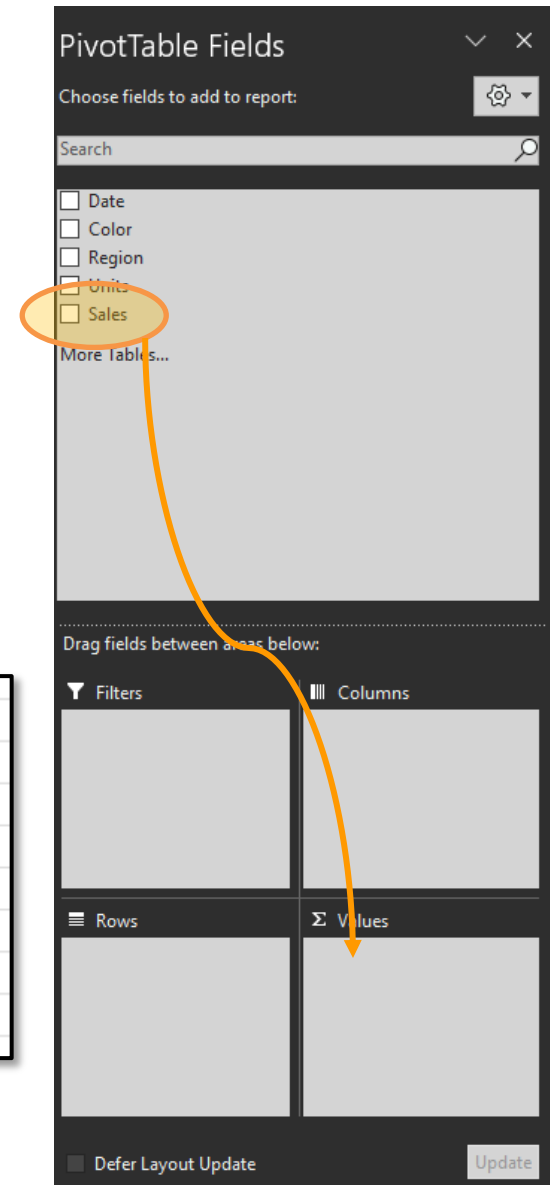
PivotTable Fields

Choose fields to add to report:

Search

Date
Color
Region
Units
Sales
More Tables...

Drag fields between areas below:

Filters

Columns

Rows

Σ Values

Defer Layout Update

Update